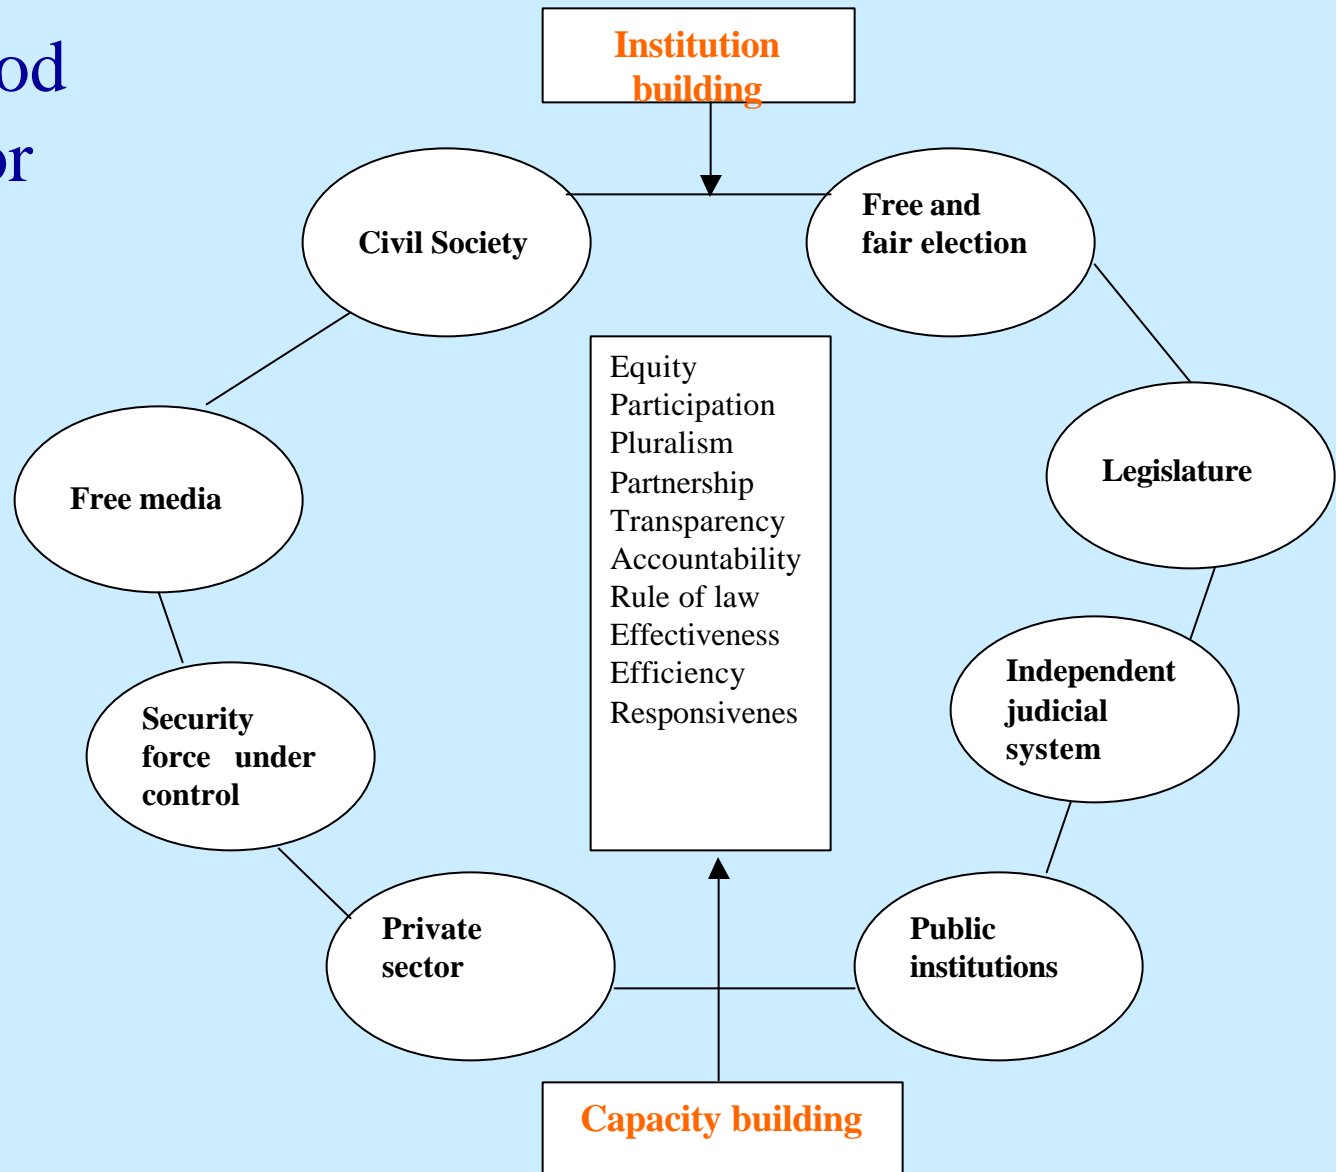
od
or

Institution building

Civil Society

Free and fair election

Equity
Participation
Pluralism
Partnership
Transparency
Accountability
Rule of law
Effectiveness
Efficiency
Responsivenes

Legislature

Free media

Independent judicial system

Security force under control

Private sector

Public institutions

Capacity building